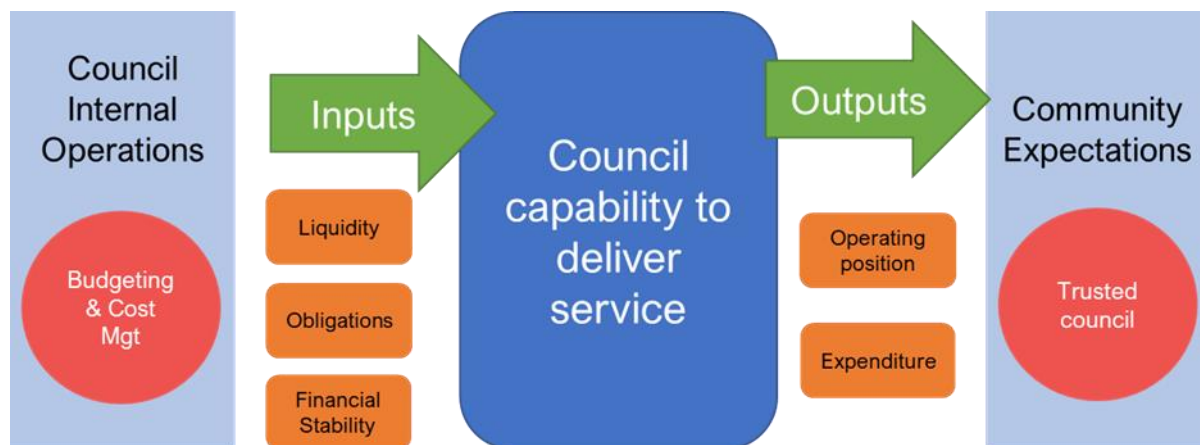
Council Internal Operations

Budgeting & Cost Mgt

Inputs

Liquidity

Obligations

Financial Stability

Council capability to deliver service

Outputs

Operating position

Expenditure

Community Expectations

Trusted council